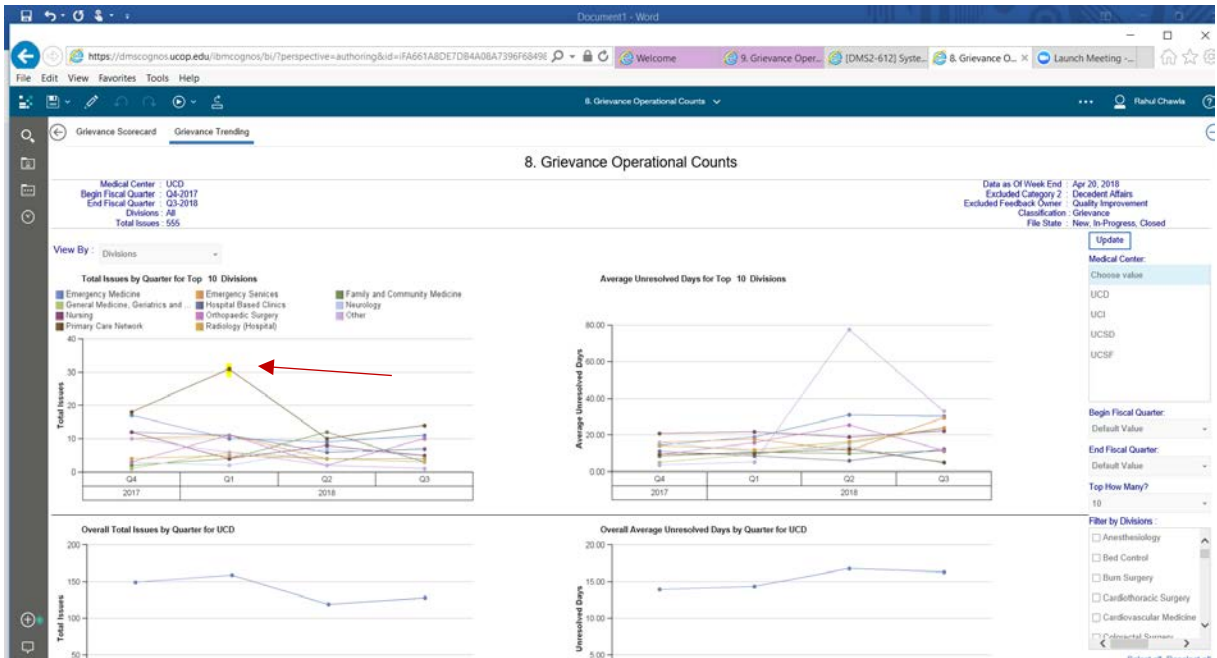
Document1 - Word

https://dmscognos.ucop.edu/ibmcognos/bi/?perspective=authoring&id=iFA661A8DE7DB4A08A7396F6849

Welcome

9. Grievance Oper...

[DMS2-612] Syste...

8. Grievance O...

Launch Meeting -...

File Edit View Favorites Tools Help

8. Grievance Operational Counts

Rahul Chawla

Grievance Scorecard

Grievance Trending

8. Grievance Operational Counts

Medical Center : UCD
Begin Fiscal Quarter : Q4-2017
End Fiscal Quarter : Q3-2018
Divisions : All
Total Issues : 555

Data as Of Week End : Apr 20, 2018
Excluded Category 2 : Decedent Affairs
Excluded Feedback Owner : Quality Improvement
Classification : Grievance
File State : New, In-Progress, Closed

View By : Divisions

Total Issues by Quarter for Top 10 Divisions

Emergency Medicine
Emergency Services
Family and Community Medicine
General Medicine, Geriatrics and ...
Hospital Based Clinics
Neurology
Nursing
Orthopaedic Surgery
Other
Primary Care Network
Radiology (Hospital)

| Q4 | Q1 | Q2 | Q3 |
|---|---|---|---|
| 2017 | 2018 | | |

Total Issues

40
30
20
10
0

Average Unresolved Days for Top 10 Divisions

80.00
60.00
40.00
20.00
0.00

Average Unresolved Days

| Q4 | Q1 | Q2 | Q3 |
|---|---|---|---|
| 2017 | 2018 | | |

Overall Total Issues by Quarter for UCD

200
150
100
50

Total Issues

Overall Average Unresolved Days by Quarter for UCD

20.00
15.00
10.00
5.00

Unresolved Days

Update

Medical Center:

Choose value

UCD

UCI

UCSD

UCSF

Begin Fiscal Quarter:

Default Value

End Fiscal Quarter:

Default Value

Top How Many?

10

Filter by Divisions :

Anesthesiology

Bed Control

Burn Surgery

Cardiothoracic Surgery

Cardiovascular Medicine

Colorectal Surgery